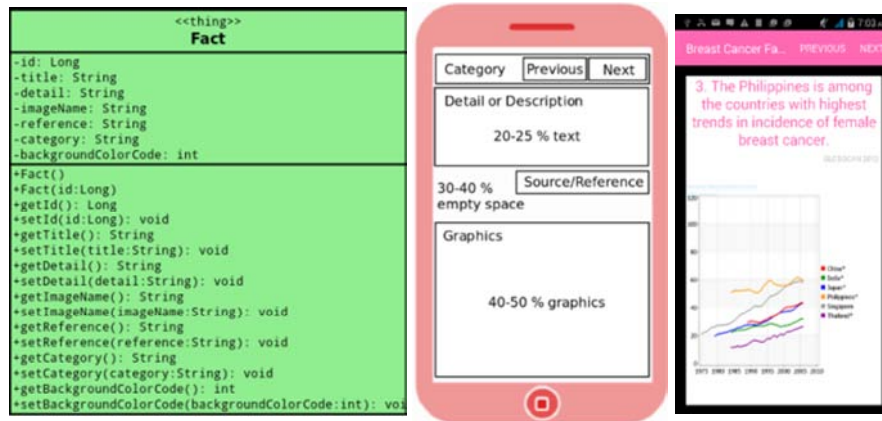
<<thing>>
Fact

-id: Long
-title: String
-detail: String
-imageName: String
-reference: String
-category: String
-backgroundColorCode: int

+Fact()
+Fact(id:Long)
+getId(): Long
+setId(id:Long): void
+getTitle(): String
+setTitle(title:String): void
+getDetail(): String
+setDetail(detail:String): void
+getImageName(): String
+setImageName(imageName:String): void
+getReference(): String
+setReference(reference:String): void
+getCategory(): String
+setCategory(category:String): void
+getBackgroundColorCode(): int
+setBackgroundColorCode(backgroundColorCode:int): voi

Category
Previous
Next
Detail or Description
20-25 % text
30-40 % empty space
Source/Reference
Graphics
40-50 % graphics

7:03
Breast Cancer Fa...
PREVIOUS
NEXT
3. The Philippines is among the countries with highest trends in incidence of female breast cancer.
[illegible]
China*
India*
Japan*
Philippines*
Singapore
Thailand*
1975 1980 1985 1990 1995 2000 2005 2010